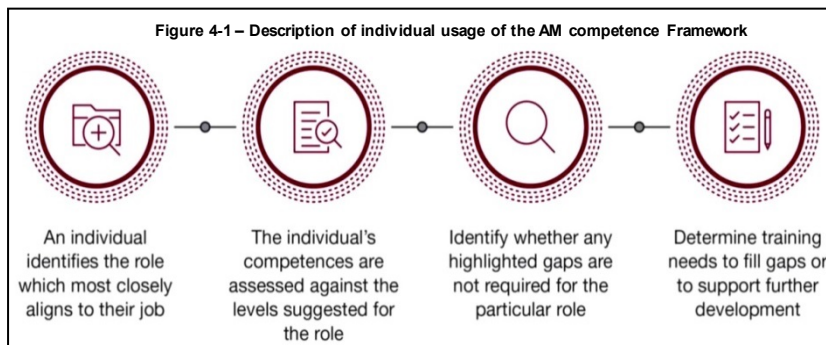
Figure 4-1 – Description of individual usage of the AM competence Framework

An individual identifies the role which most closely aligns to their job

The individual's competences are assessed against the levels suggested for the role

Identify whether any highlighted gaps are not required for the particular role

Determine training needs to fill gaps or to support further development